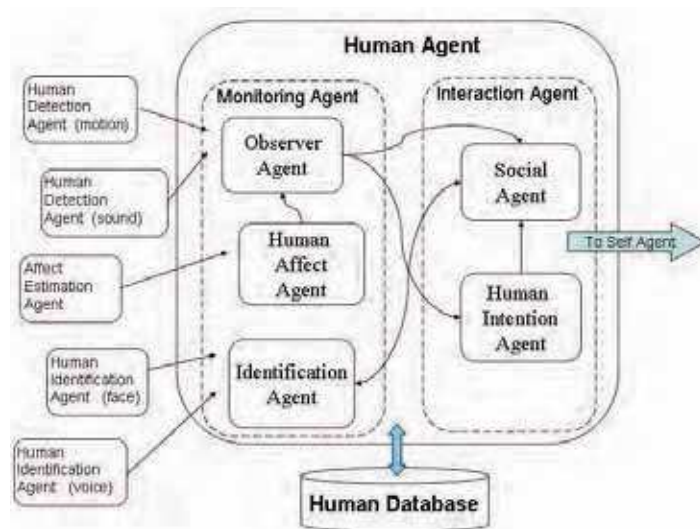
Human Agent

Human Detection Agent (motion)

Human Detection Agent (sound)

Affect Estimation Agent

Human Identification Agent (face)

Human Identification Agent (voice)

Monitoring Agent

Observer Agent

Human Affect Agent

Identification Agent

Interaction Agent

Social Agent

Human Intention Agent

To Self Agent

Human Database